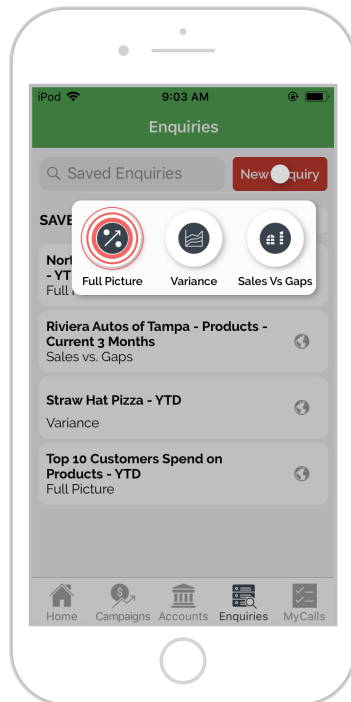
iPod 9:03 AM

Enquiries

Saved Enquiries

New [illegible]quiry

SAVE

Nort
- YT
Full

Full Picture

Variance

Sales Vs Gaps

Riviera Autos of Tampa - Products - Current 3 Months
Sales vs. Gaps

Straw Hat Pizza - YTD
Variance

Top 10 Customers Spend on Products - YTD
Full Picture

Home
Campaigns
Accounts
Enquiries
MyCalls